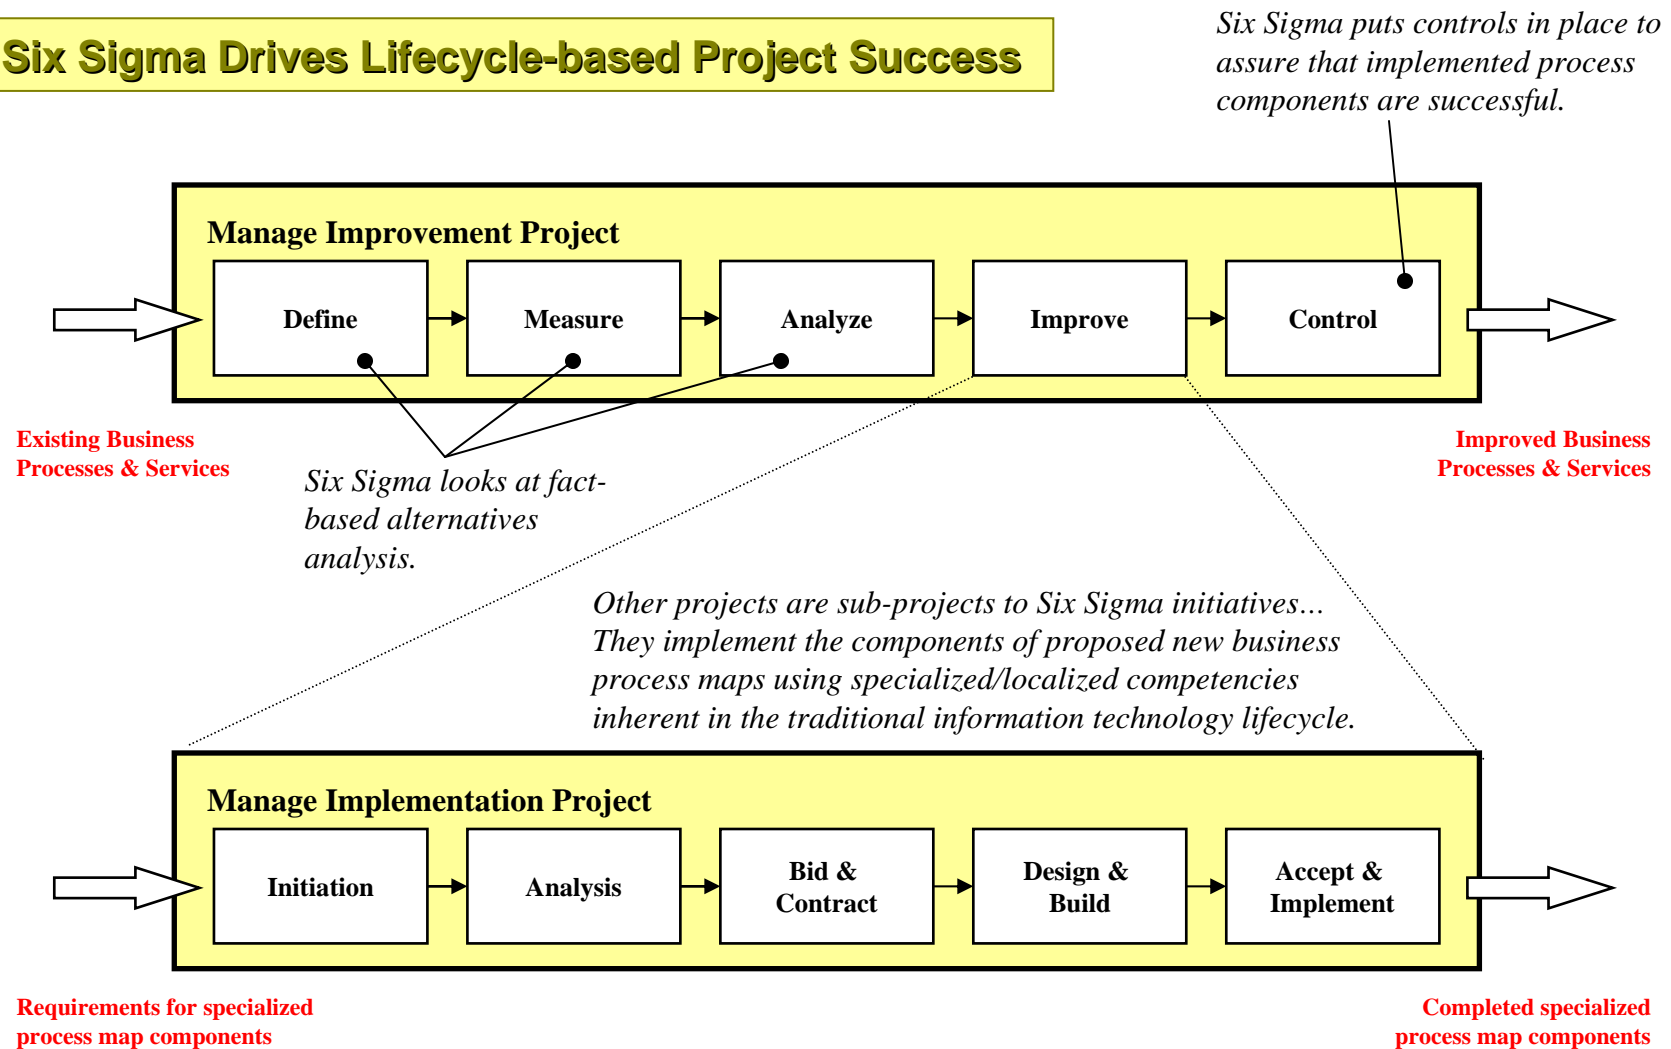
Six Sigma Drives Lifecycle-based Project Success

Six Sigma puts controls in place to assure that implemented process components are successful.

Manage Improvement Project

Define

Measure

Analyze

Improve

Control

Existing Business Processes & Services

Improved Business Processes & Services

Six Sigma looks at fact-based alternatives analysis.

Other projects are sub-projects to Six Sigma initiatives… They implement the components of proposed new business process maps using specialized/localized competencies inherent in the traditional information technology lifecycle.

Manage Implementation Project

Initiation

Analysis

Bid & Contract

Design & Build

Accept & Implement

Requirements for specialized process map components

Completed specialized process map components